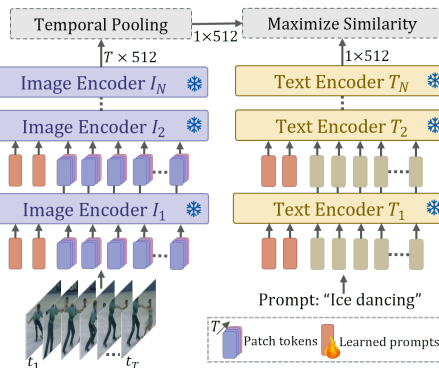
Temporal Pooling

$1\times512$

Maximize Similarity

$T\times512$

$1\times512$

Image Encoder $I_N$

Image Encoder $I_2$

Image Encoder $I_1$

Text Encoder $T_N$

Text Encoder $T_2$

Text Encoder $T_1$

$t_1$

$t_T$

Prompt: "Ice dancing"

$T$

Patch tokens

Learned prompts